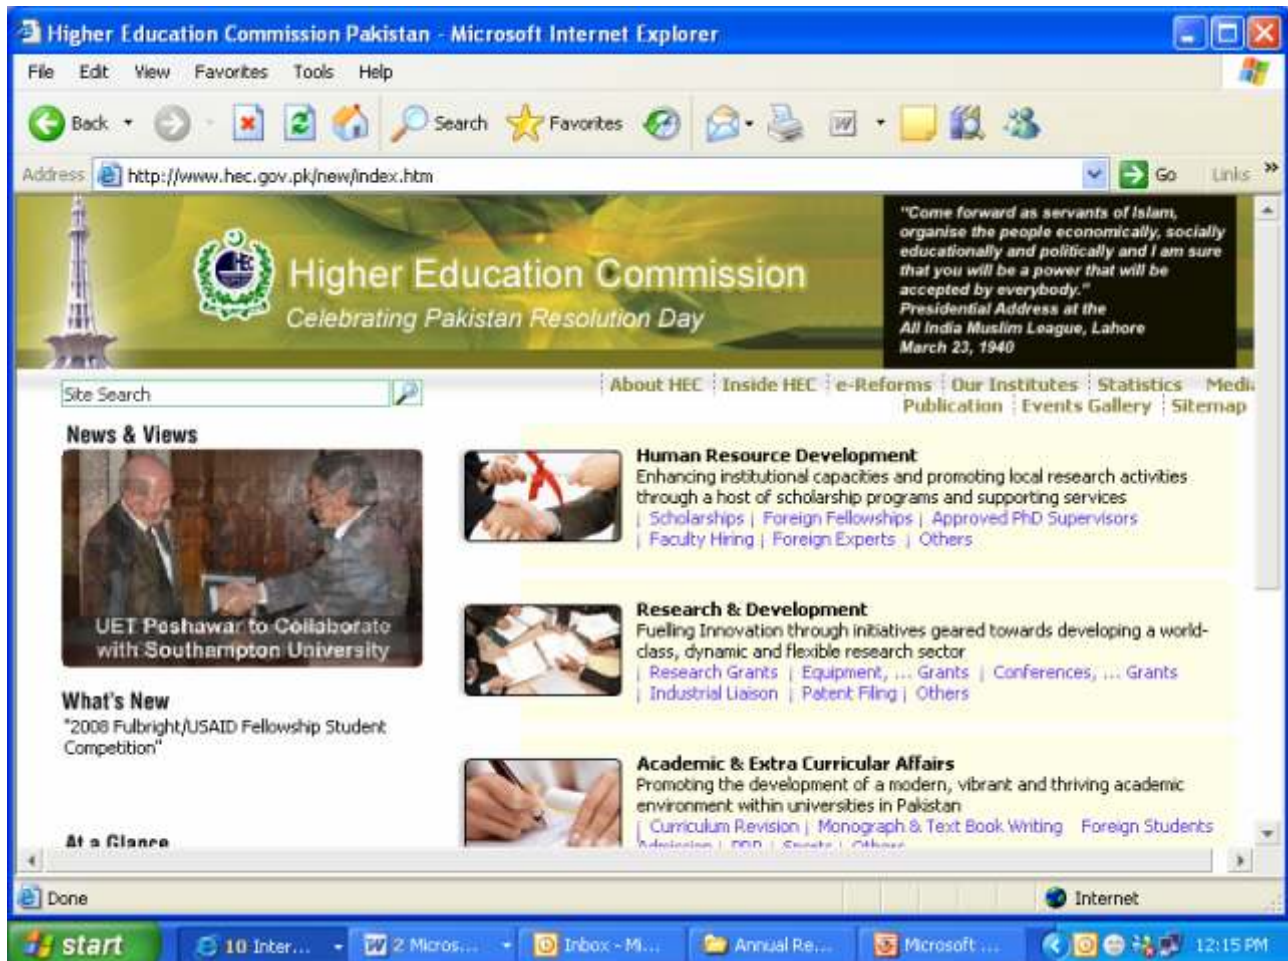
Higher Education Commission Pakistan - Microsoft Internet Explorer

File Edit View Favorites Tools Help

Back Search Favorites

Address http://www.hec.gov.pk/new/index.htm Go Links »

Higher Education Commission
Celebrating Pakistan Resolution Day

"Come forward as servants of Islam, organise the people economically, socially educationally and politically and I am sure that you will be a power that will be accepted by everybody."
Presidential Address at the All India Muslim League, Lahore
March 23, 1940

Site Search

About HEC | Inside HEC | e-Reforms | Our Institutes | Statistics | Medi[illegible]
Publication | Events Gallery | Sitemap

News & Views

UET Peshawar to Collaborate with Southampton University

What's New
"2008 Fulbright/USAID Fellowship Student Competition"

At a Glance

Human Resource Development
Enhancing institutional capacities and promoting local research activities through a host of scholarship programs and supporting services
| Scholarships | Foreign Fellowships | Approved PhD Supervisors
| Faculty Hiring | Foreign Experts | Others

Research & Development
Fuelling Innovation through initiatives geared towards developing a world-class, dynamic and flexible research sector
| Research Grants | Equipment, ... Grants | Conferences, ... Grants
| Industrial Liaison | Patent Filing | Others

Academic & Extra Curricular Affairs
Promoting the development of a modern, vibrant and thriving academic environment within universities in Pakistan
| Curriculum Revision | Monograph & Text Book Writing Foreign Students
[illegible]

Done Internet

start 10 Inter... 2 Micros... Inbox - Mi... Annual Re... Microsoft ... 12:15 PM